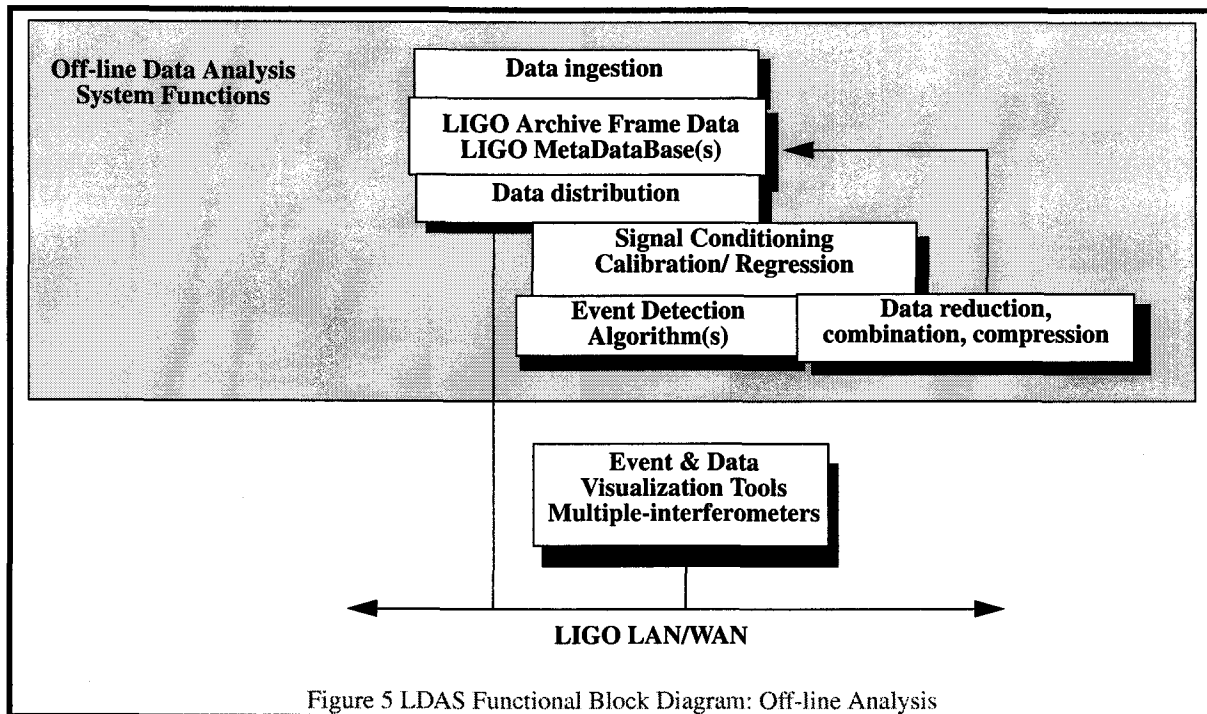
Off-line Data Analysis System Functions

Data ingestion

LIGO Archive Frame Data
LIGO MetaDataBase(s)

Data distribution

Signal Conditioning
Calibration/ Regression

Event Detection
Algorithm(s)

Data reduction,
combination, compression

Event & Data
Visualization Tools
Multiple-interferometers

LIGO LAN/WAN

Figure 5 LDAS Functional Block Diagram: Off-line Analysis